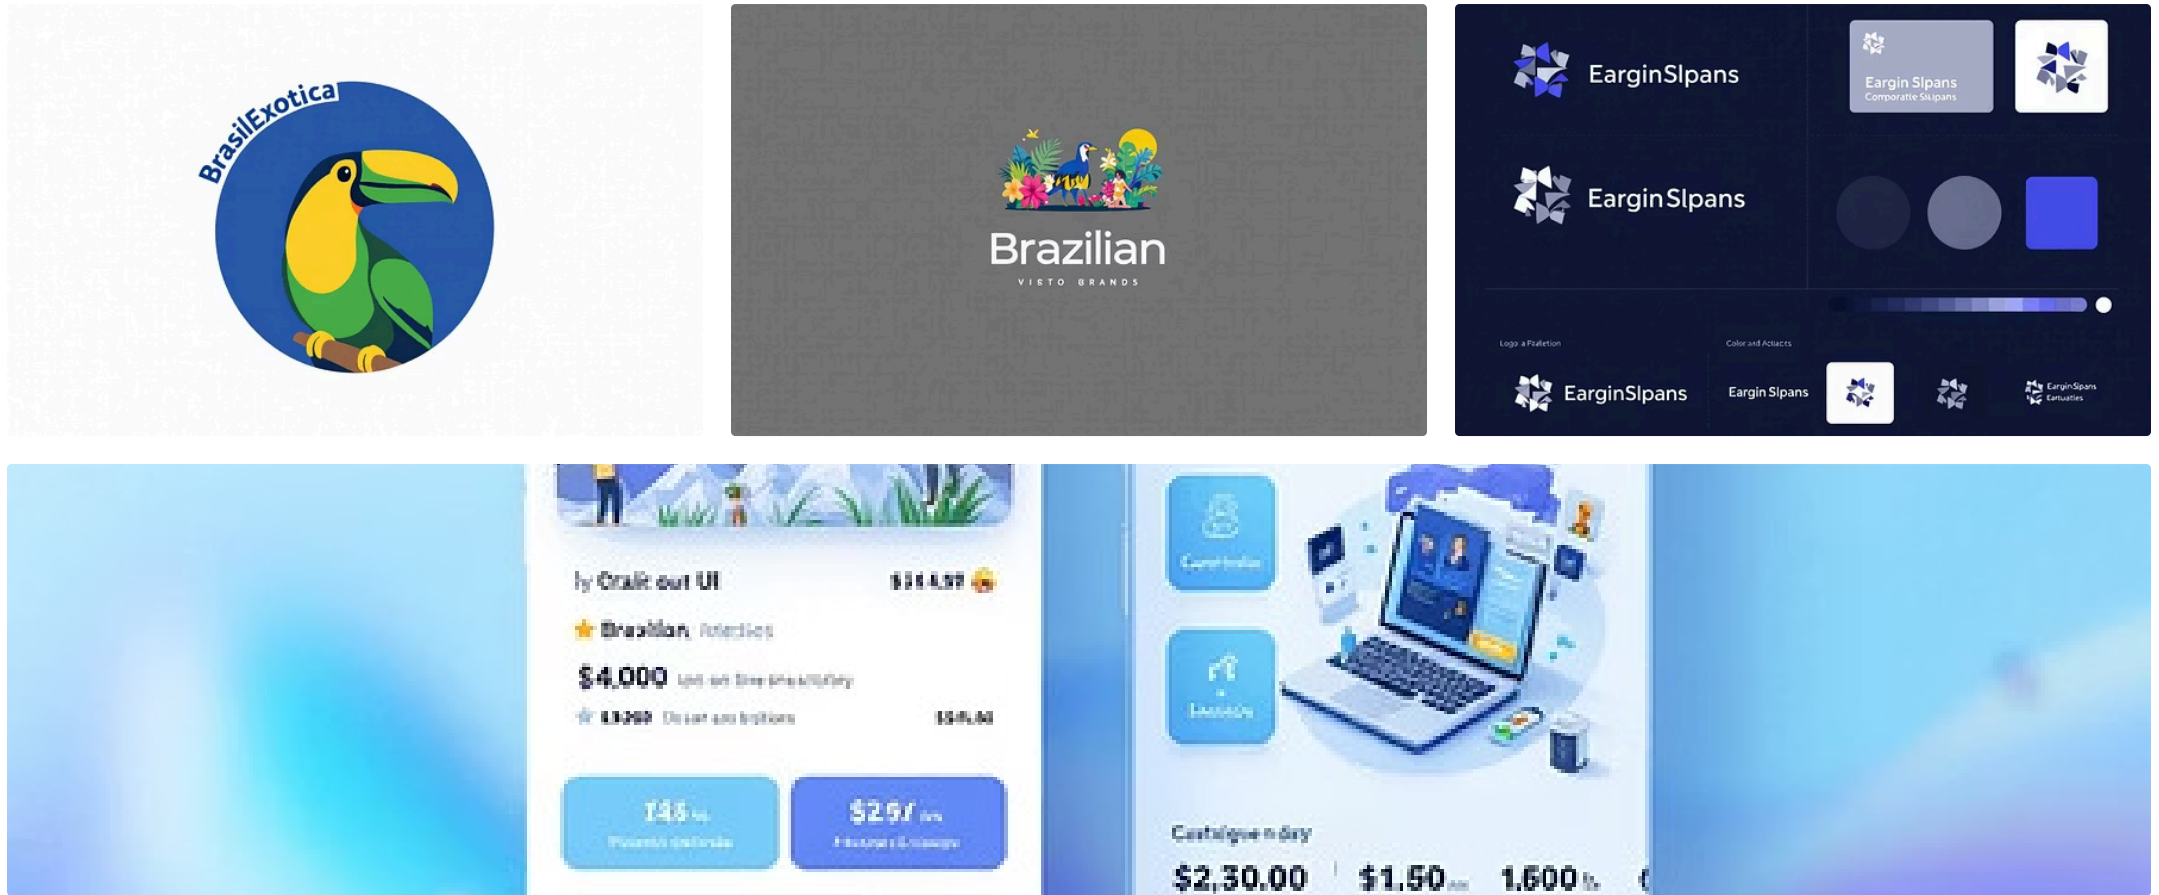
BrasilExotica

Brazilian
VISTO BRANDS

EarginSlpans

Eargin Slpans
Comporatte Slipans

EarginSlpans

Logo a Paletion

Color and Actacts

EarginSlpans

Eargin Slpans

EarginSlpans
Eartuaties

ly Otalt out UI $14.99

Brazilian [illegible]

$4,000 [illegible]

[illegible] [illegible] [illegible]

145 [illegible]
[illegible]

$25/ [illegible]
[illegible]

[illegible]

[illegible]

Castaigue n day

$2,30.00 $1.50 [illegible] 1.600 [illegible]